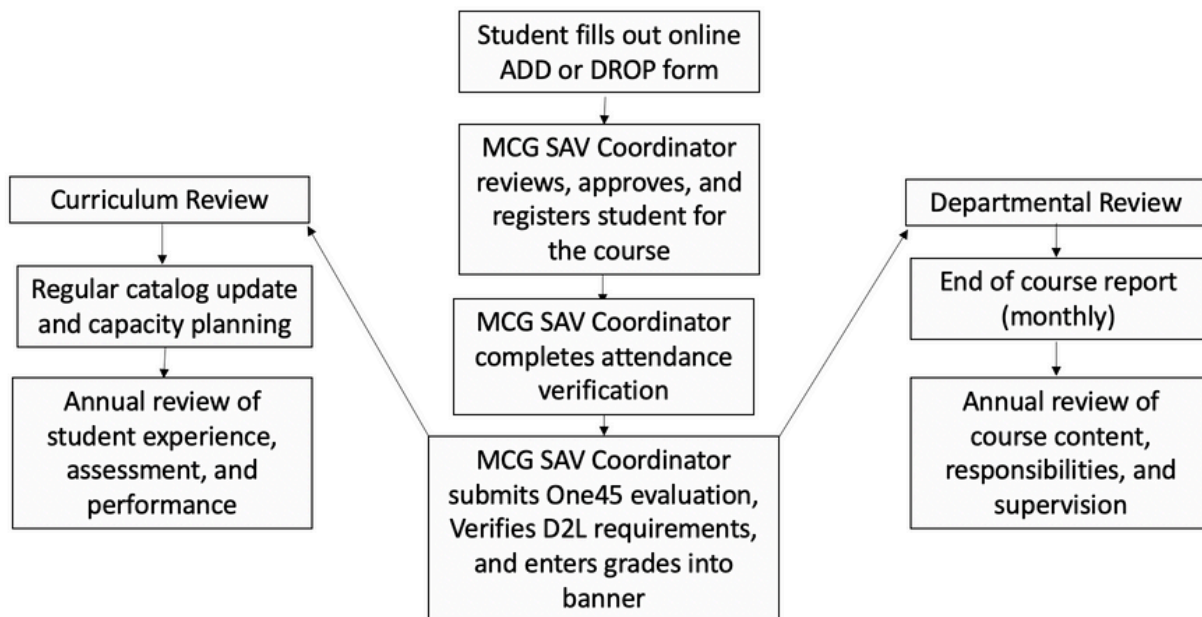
Student fills out online ADD or DROP form

MCG SAV Coordinator reviews, approves, and registers student for the course

MCG SAV Coordinator completes attendance verification

MCG SAV Coordinator submits One45 evaluation, Verifies D2L requirements, and enters grades into banner

Curriculum Review

Regular catalog update and capacity planning

Annual review of student experience, assessment, and performance

Departmental Review

End of course report (monthly)

Annual review of course content, responsibilities, and supervision